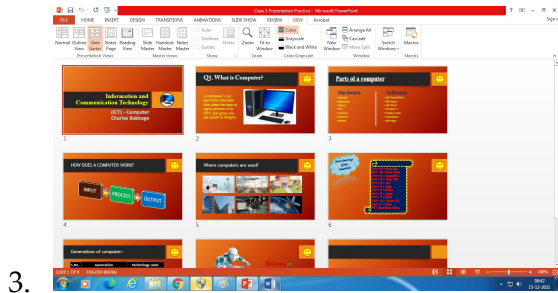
Class 5 Presentation Practice - Microsoft PowerPoint

FILE HOME INSERT DESIGN TRANSITIONS ANIMATIONS SLIDE SHOW REVIEW VIEW Acrobat

Normal Outline View Slide Sorter Notes Page Reading View Slide Master Handout Master Notes Master Ruler Gridlines Guides Notes Zoom Fit to Window Color Grayscale Black and White New Window Arrange All Cascade Move Split Switch Windows Macros

Presentation Views Master Views Show Zoom Color/Grayscale Window Macros

Information and Communication Technology (ICT) – Computer Charles Babbage

1

Q1. What is Computer?

2

Parts of a computer

Hardware Software

3

HOW DOES A COMPUTER WORK?

INPUT PROCESS OUTPUT

4

Where computers are used!

5

6

Generations of computer

7

8

9

SLIDE 3 OF 9 ENGLISH (INDIA)

100%

09:42 15-12-2021

3.